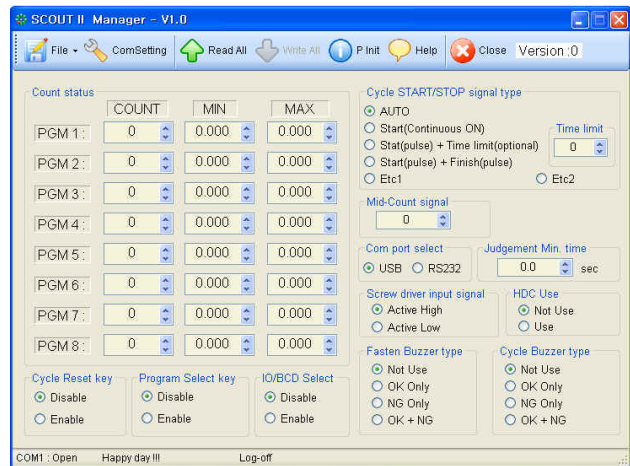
SCOUT II Manager - V1.0

File ▾ ComSetting Read All Write All P Init Help Close Version :0

Count status

| | COUNT | MIN | MAX |
|---|---|---|---|
| PGM 1 : | 0 | 0.000 | 0.000 |
| PGM 2 : | 0 | 0.000 | 0.000 |
| PGM 3 : | 0 | 0.000 | 0.000 |
| PGM 4 : | 0 | 0.000 | 0.000 |
| PGM 5 : | 0 | 0.000 | 0.000 |
| PGM 6 : | 0 | 0.000 | 0.000 |
| PGM 7 : | 0 | 0.000 | 0.000 |
| PGM 8 : | 0 | 0.000 | 0.000 |

Cycle START/STOP signal type
AUTO
Start(Continuous ON)
Start(pulse) + Time limit(optional)
Start(pulse) + Finish(pulse)
Etc1
Etc2
Time limit
0

Mid-Count signal
0

Com port select
USB RS232

Judgement Min. time
0.0 sec

Screw driver input signal
Active High
Active Low

HDC Use
Not Use
Use

Cycle Reset key
Disable
Enable

Program Select key
Disable
Enable

IO/BCD Select
Disable
Enable

Fasten Buzzer type
Not Use
OK Only
NG Only
OK + NG

Cycle Buzzer type
Not Use
OK Only
NG Only
OK + NG

COM1 : Open Happy day !!! Log-off